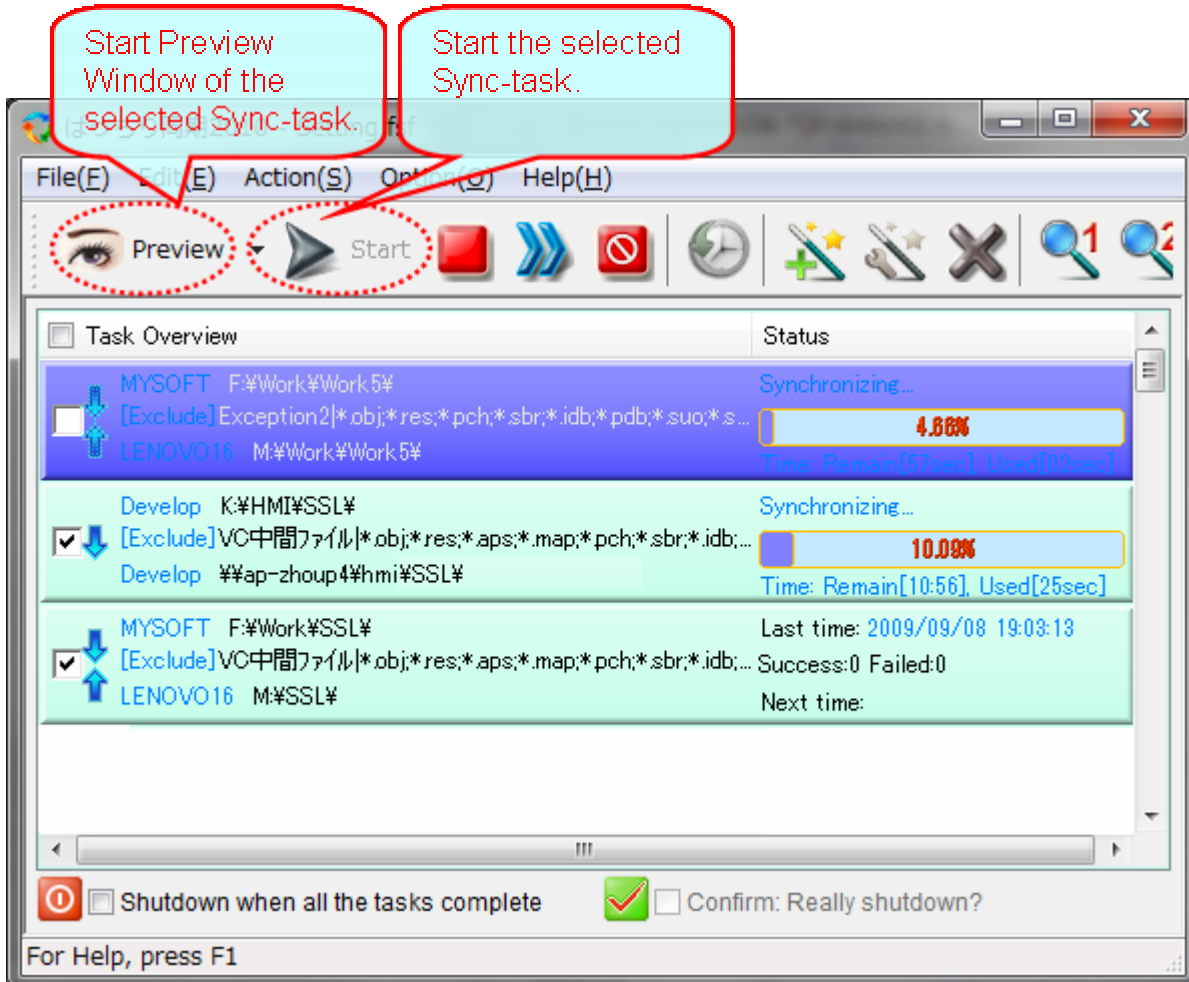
Start Preview Window of the selected Sync-task.

Start the selected Sync-task.

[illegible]

File(F) Edit(E) Action(S) Option(O) Help(H)

Preview Start

Task Overview | Status

MYSOFT F:¥Work¥Work5¥
[Exclude] Exception2|*.obj;*.res;*.pch;*.sbr;*.idb;*.pdb;*.suo;*.s...
LENOVO16 M:¥Work¥Work5¥
Synchronizing...
4.66%
Time: Remain[57sec], Used[09sec]

Develop K:¥HMI¥SSL¥
[Exclude] VC中間ファイル|*.obj;*.res;*.aps;*.map;*.pch;*.sbr;*.idb;...
Develop ¥¥ap-zhoup4¥hmi¥SSL¥
Synchronizing...
10.09%
Time: Remain[10:56], Used[25sec]

MYSOFT F:¥Work¥SSL¥
[Exclude] VC中間ファイル|*.obj;*.res;*.aps;*.map;*.pch;*.sbr;*.idb;...
LENOVO16 M:¥SSL¥
Last time: 2009/09/08 19:03:13
Success:0 Failed:0
Next time:

Shutdown when all the tasks complete
Confirm: Really shutdown?

For Help, press F1